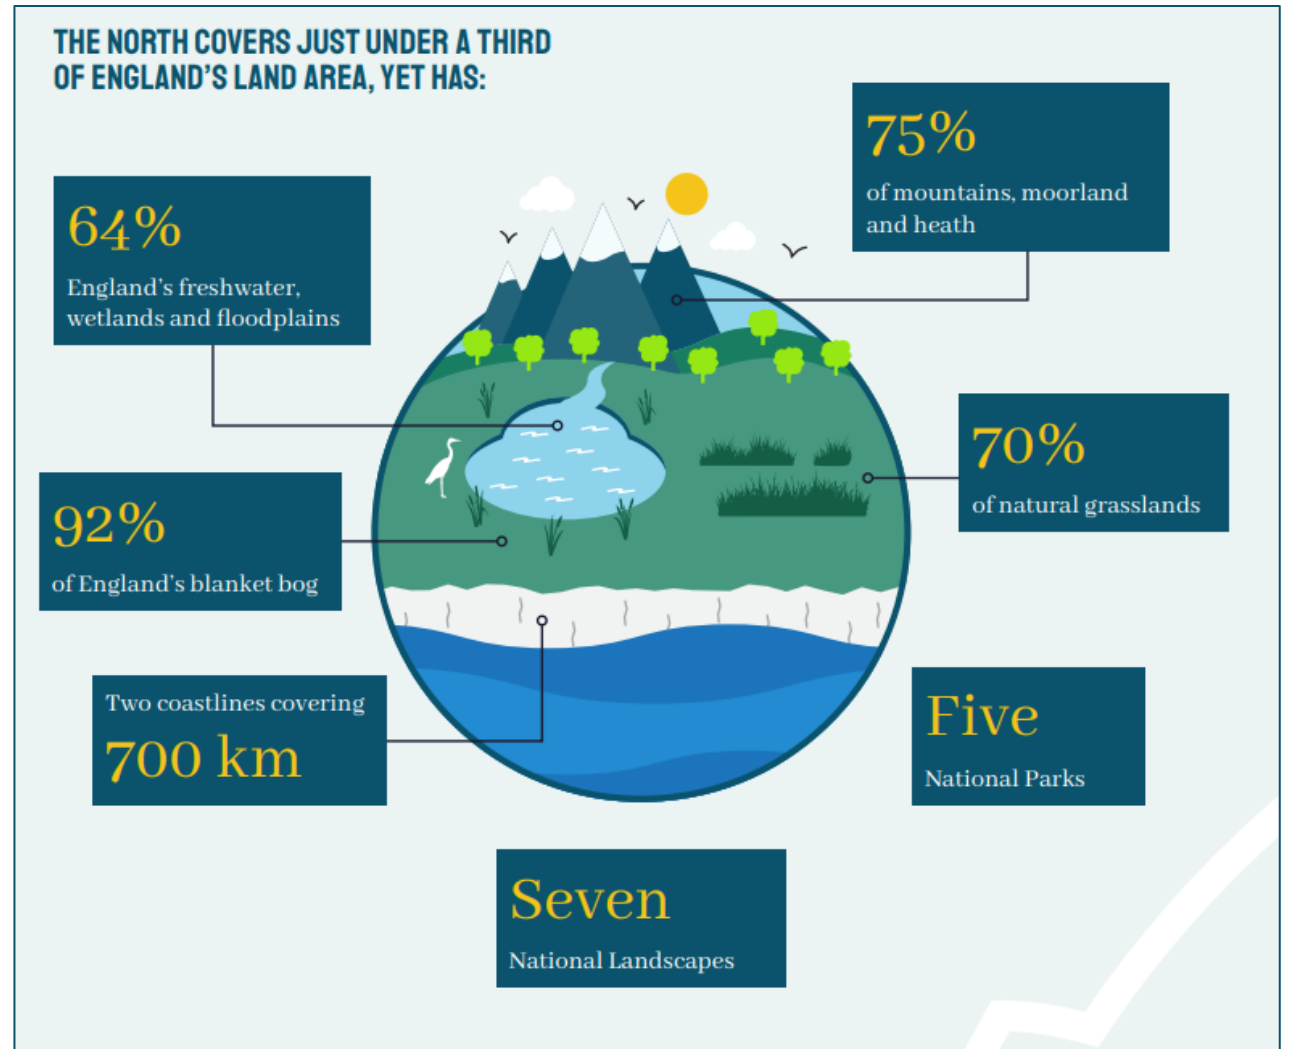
THE NORTH COVERS JUST UNDER A THIRD OF ENGLAND'S LAND AREA, YET HAS:

75%
of mountains, moorland and heath

64%
England's freshwater, wetlands and floodplains

70%
of natural grasslands

92%
of England's blanket bog

Two coastlines covering
700 km

Five
National Parks

Seven
National Landscapes